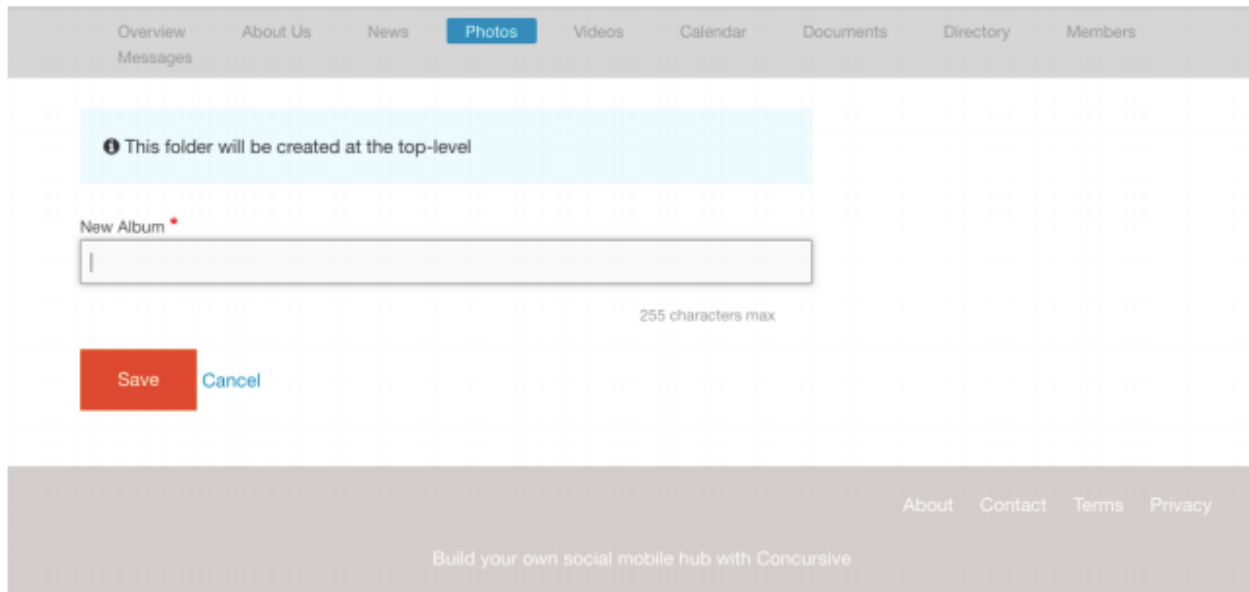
Overview About Us News Photos Videos Calendar Documents Directory Members Messages

This folder will be created at the top-level

New Album *

255 characters max

Save Cancel

About Contact Terms Privacy

Build your own social mobile hub with Concursive